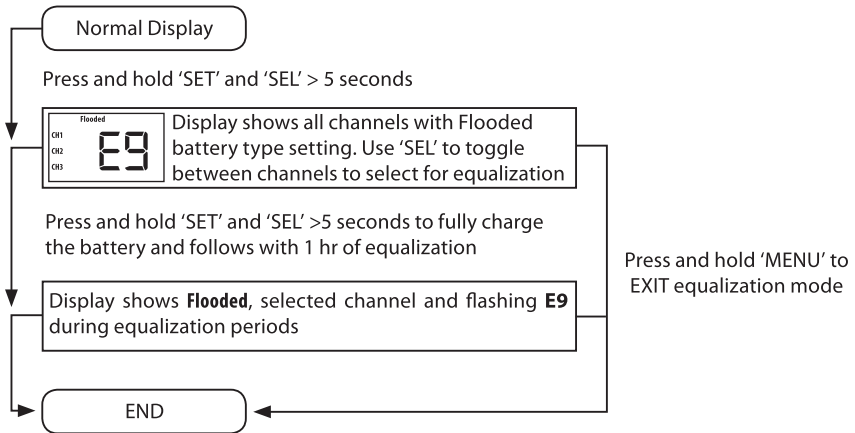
Normal Display

Press and hold 'SET' and 'SEL' > 5 seconds

Flooded
CH1
CH2
CH3
E9

Display shows all channels with Flooded battery type setting. Use 'SEL' to toggle between channels to select for equalization

Press and hold 'SET' and 'SEL' >5 seconds to fully charge the battery and follows with 1 hr of equalization

Display shows **Flooded**, selected channel and flashing **E9** during equalization periods

Press and hold 'MENU' to EXIT equalization mode

END